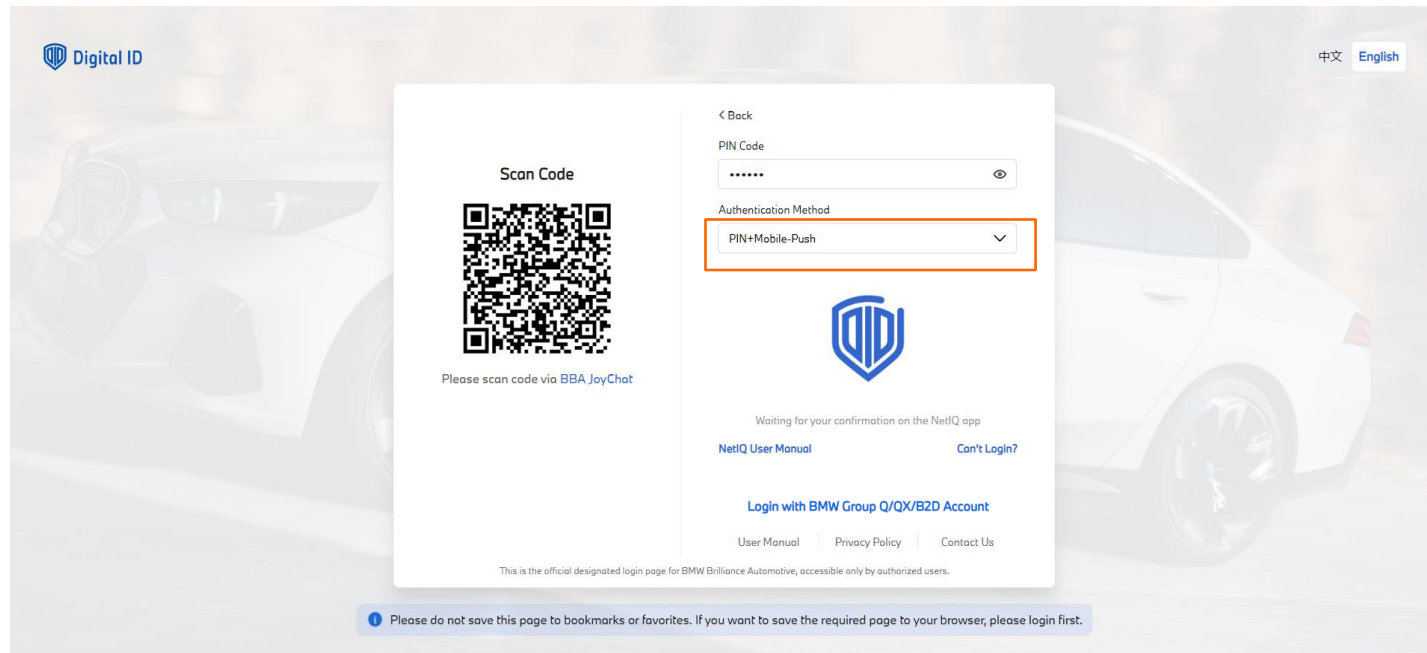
Digital ID

中文 English

Scan Code

Please scan code via BBA JoyChat

< Back

PIN Code

••••••

Authentication Method

PIN+Mobile-Push

Waiting for your confirmation on the NetIQ app

NetIQ User Manual

Can't Login?

Login with BMW Group Q/QX/B2D Account

User Manual | Privacy Policy | Contact Us

This is the official designated login page for BMW Brilliance Automotive, accessible only by authorized users.

Please do not save this page to bookmarks or favorites. If you want to save the required page to your browser, please login first.